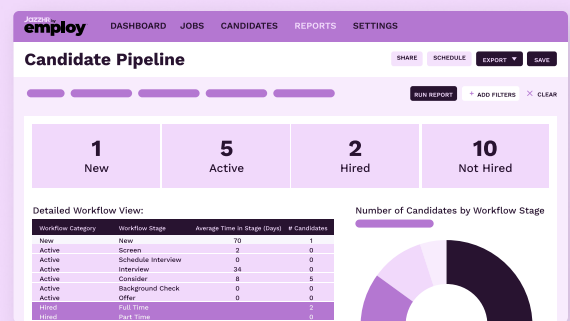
Jazzie employ DASHBOARD JOBS CANDIDATES REPORTS SETTINGS

Candidate Pipeline

SHARE SCHEDULE EXPORT ▼ SAVE

RUN REPORT + ADD FILTERS × CLEAR

1
New

5
Active

2
Hired

10
Not Hired

Detailed Workflow View:

| Workflow Category | Workflow Stage | Average Time in Stage (Days) | # Candidates |
|---|---|---|---|
| New | New | 70 | 1 |
| Active | Screen | 2 | 0 |
| Active | Schedule Interview | 0 | 0 |
| Active | Interview | 34 | 0 |
| Active | Consider | 8 | 5 |
| Active | Background Check | 0 | 0 |
| Active | Offer | 0 | 0 |
| Hired | Full Time | | 2 |
| Hired | Part Time | | 0 |

Number of Candidates by Workflow Stage